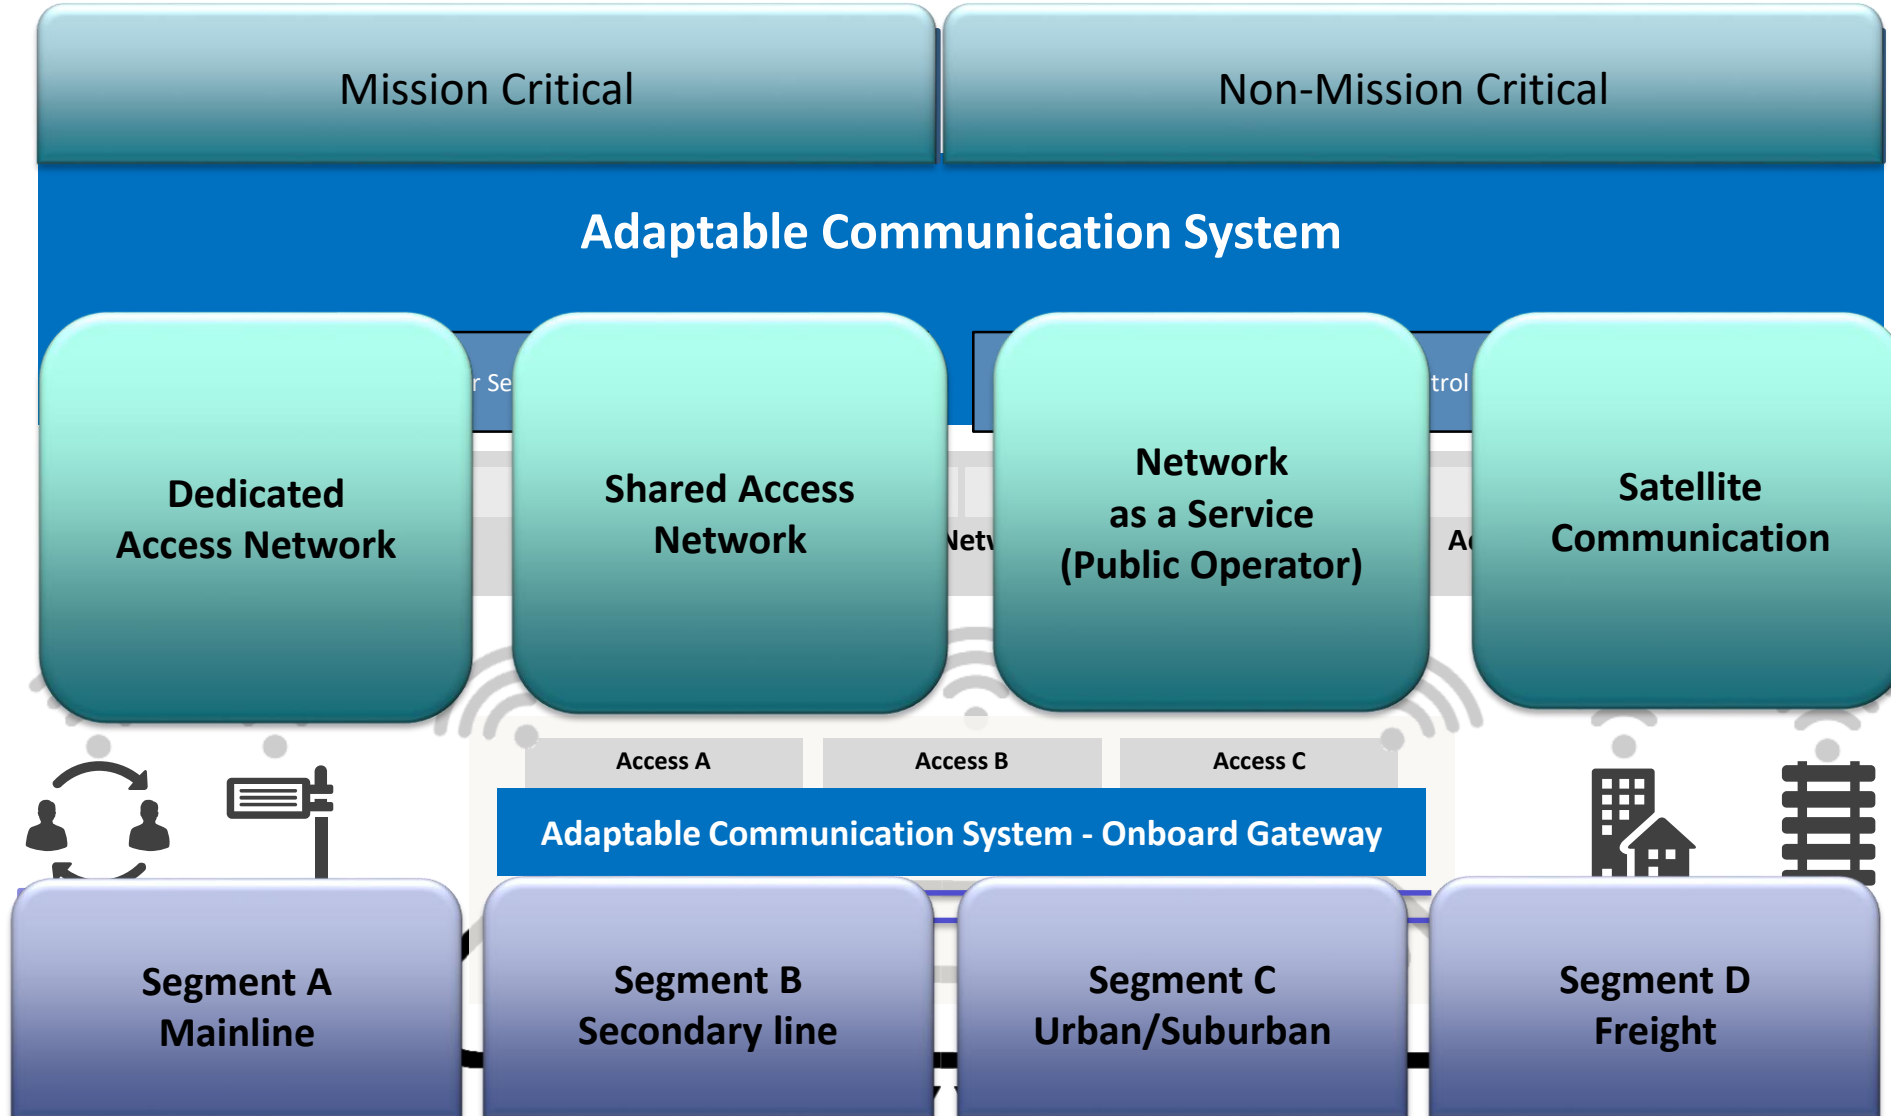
Mission Critical

Non-Mission Critical

Adaptable Communication System

r Se

trol

Dedicated Access Network

Shared Access Network

Netw

Network as a Service (Public Operator)

Ac

Satellite Communication

Access A

Access B

Access C

Adaptable Communication System - Onboard Gateway

Segment A Mainline

Segment B Secondary line

Segment C Urban/Suburban

Segment D Freight